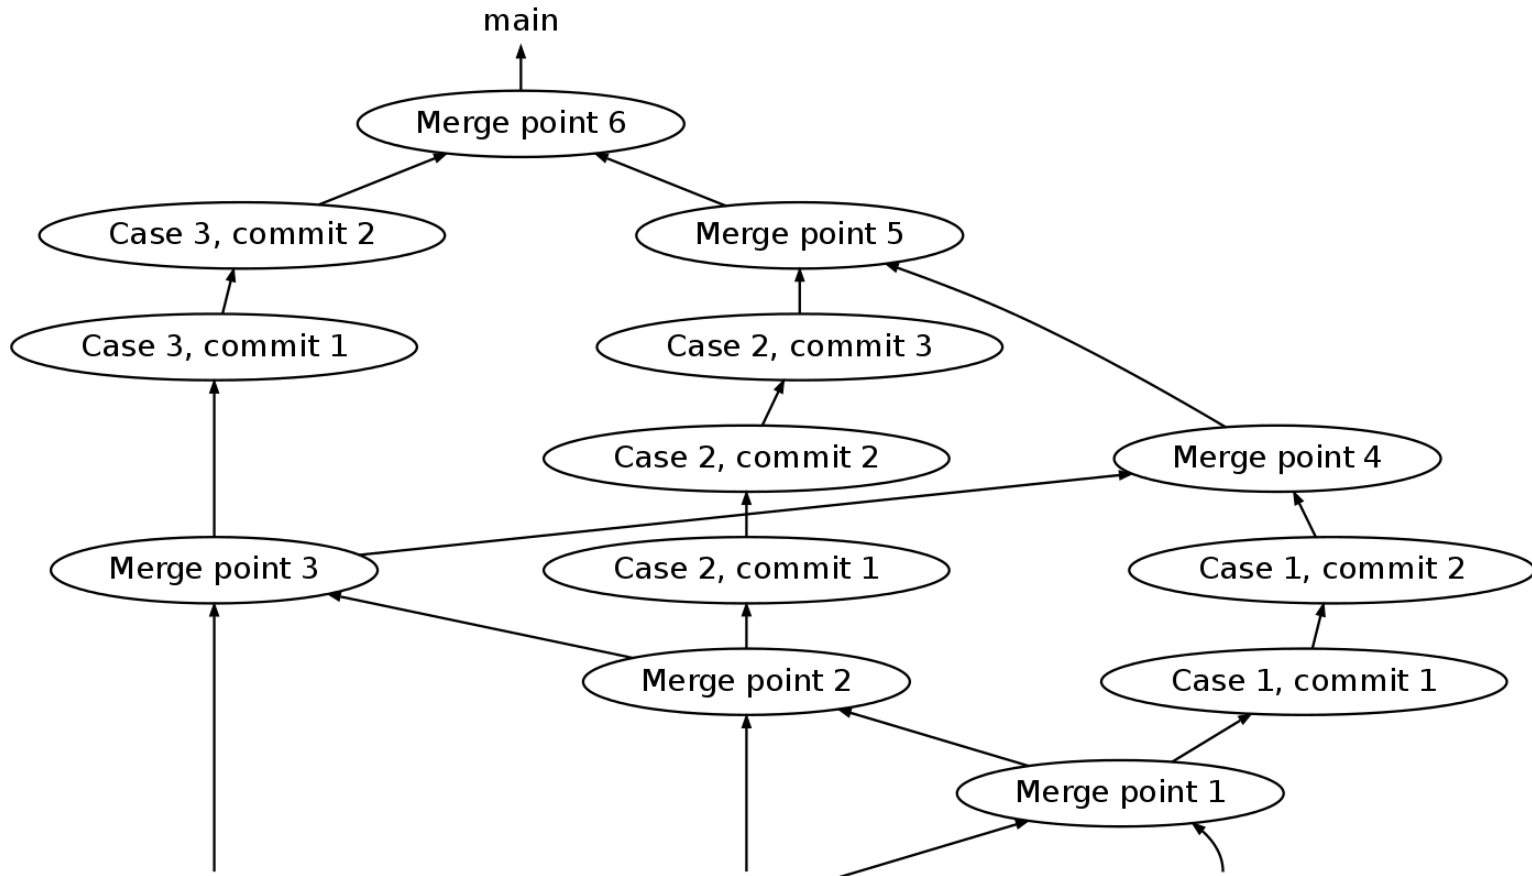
main

Merge point 6

Case 3, commit 2

Merge point 5

Case 3, commit 1

Case 2, commit 3

Case 2, commit 2

Merge point 4

Merge point 3

Case 2, commit 1

Case 1, commit 2

Merge point 2

Case 1, commit 1

Merge point 1